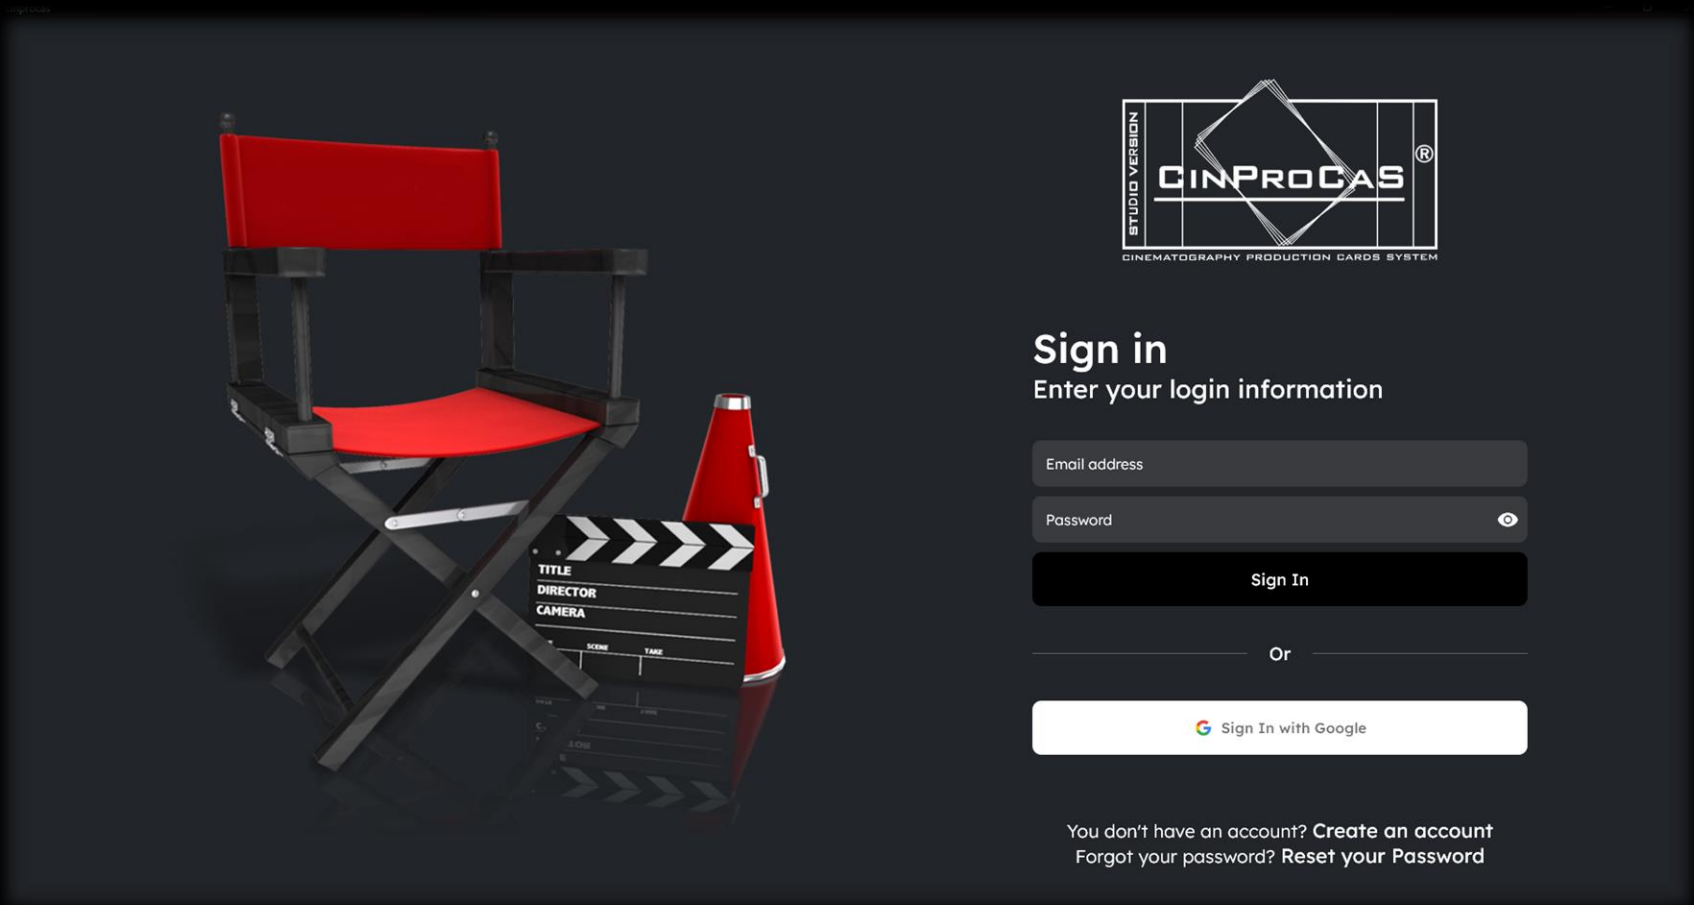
TITLE
DIRECTOR
CAMERA
SCENE
TAKE

STUDIO VERSION
CINPROCAS ®
CINEMATOGRAPHY PRODUCTION CARDS SYSTEM

Sign in
Enter your login information

Email address

Password

Sign In

Or

Sign In with Google

You don't have an account? Create an account
Forgot your password? Reset your Password